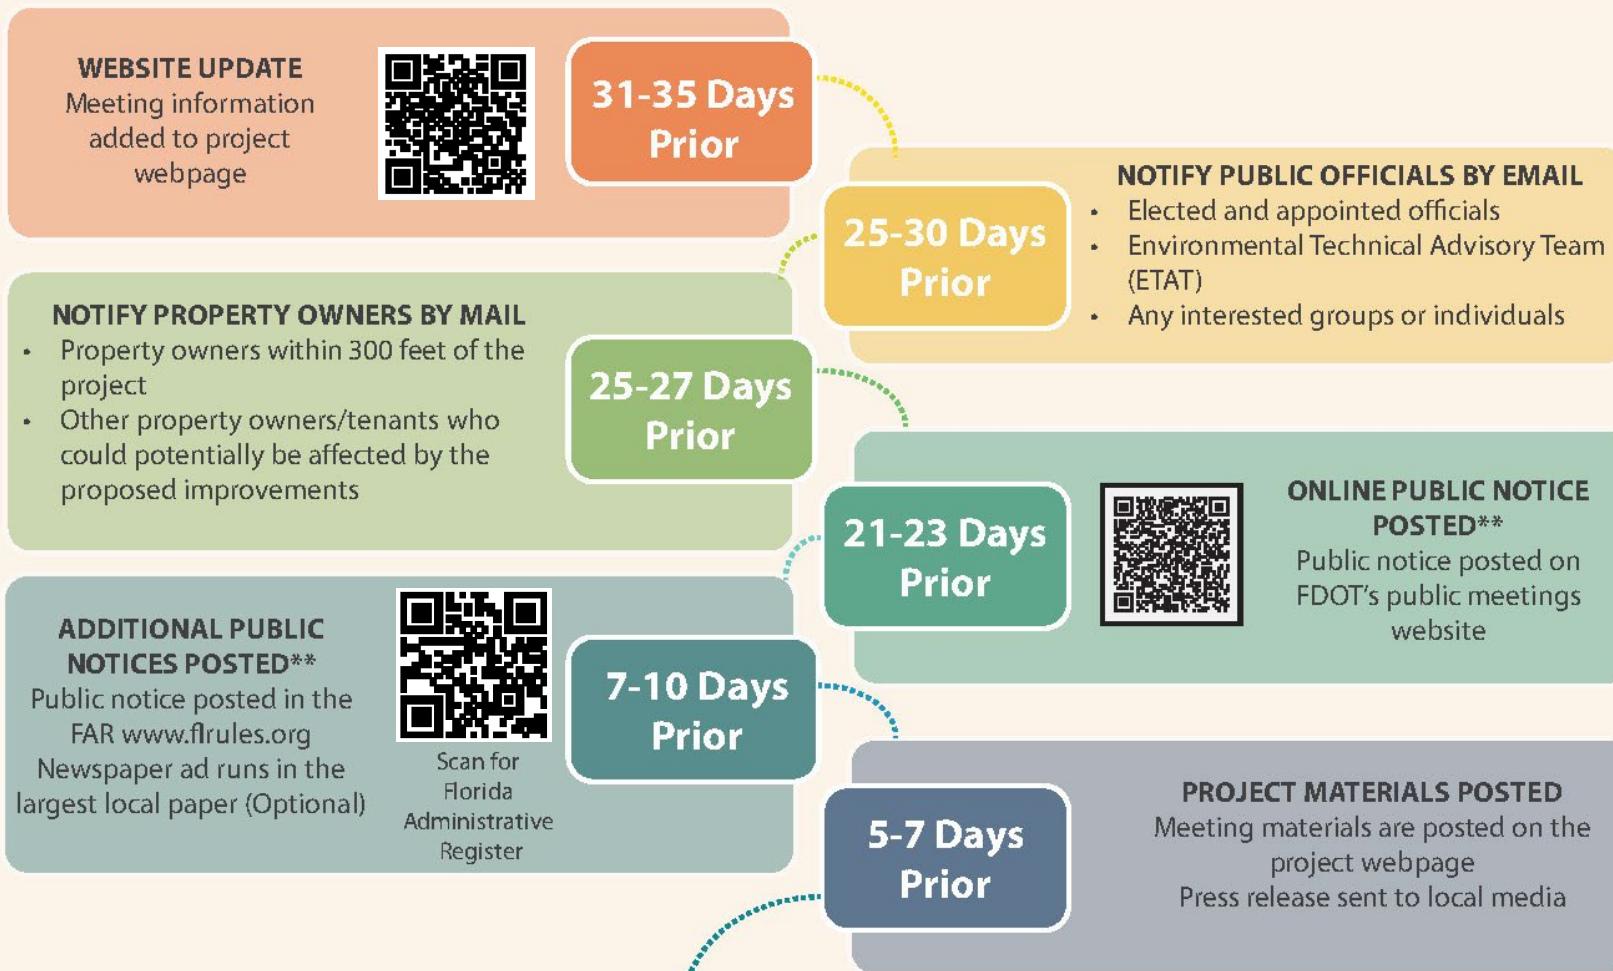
WEBSITE UPDATE
Meeting information added to project webpage

31-35 Days Prior

25-30 Days Prior

NOTIFY PUBLIC OFFICIALS BY EMAIL
• Elected and appointed officials
• Environmental Technical Advisory Team (ETAT)
• Any interested groups or individuals

NOTIFY PROPERTY OWNERS BY MAIL
• Property owners within 300 feet of the project
• Other property owners/tenants who could potentially be affected by the proposed improvements

25-27 Days Prior

21-23 Days Prior

ONLINE PUBLIC NOTICE POSTED**
Public notice posted on FDOT's public meetings website

ADDITIONAL PUBLIC NOTICES POSTED**
Public notice posted in the FAR www.flrules.org
Newspaper ad runs in the largest local paper (Optional)

Scan for Florida Administrative Register

7-10 Days Prior

5-7 Days Prior

PROJECT MATERIALS POSTED
Meeting materials are posted on the project webpage
Press release sent to local media